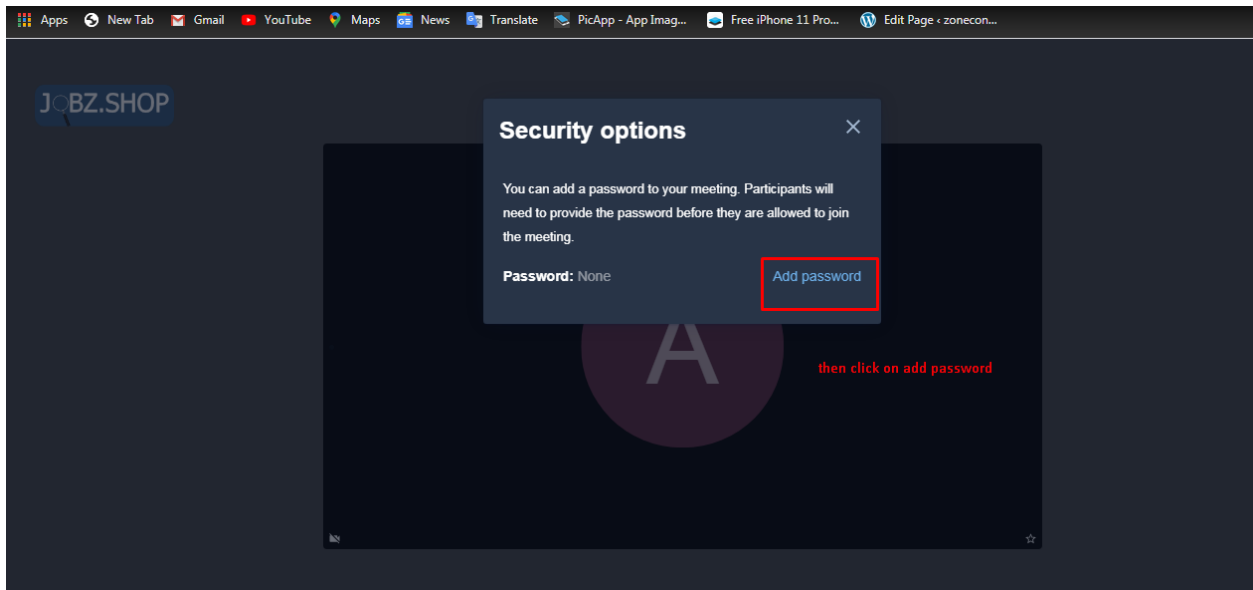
Apps New Tab Gmail YouTube Maps News Translate PicApp - App Imag... Free iPhone 11 Pro... Edit Page ‹ zonecon...

JOBZ.SHOP

Security options

×

You can add a password to your meeting. Participants will need to provide the password before they are allowed to join the meeting.

Password: None

Add password

A

then click on add password